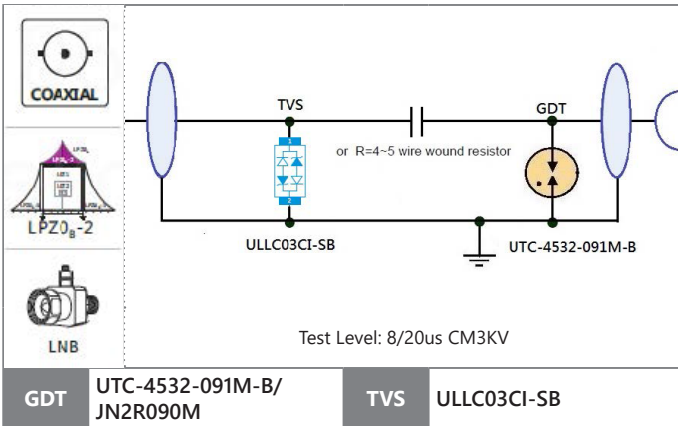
COAXIAL

$LPZ0_B$-2

LNB

TVS

or R=4~5 wire wound resistor

GDT

1

2

ULLC03CI-SB

UTC-4532-091M-B

Test Level: 8/20us CM3KV

| GDT | UTC-4532-091M-B/ JN2R090M | TVS | ULLC03CI-SB |
|---|---|---|---|